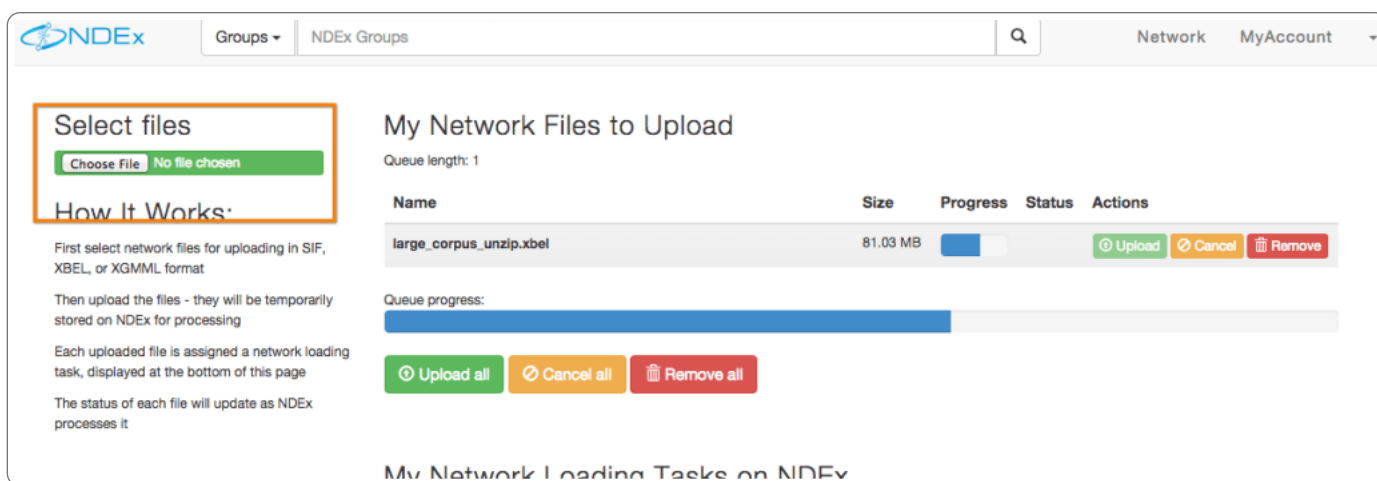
NDEx

Groups ▾ NDEx Groups

Network MyAccount

Select files

Choose File No file chosen

How It Works:

First select network files for uploading in SIF, XBEL, or XGMML format

Then upload the files - they will be temporarily stored on NDEx for processing

Each uploaded file is assigned a network loading task, displayed at the bottom of this page

The status of each file will update as NDEx processes it

My Network Files to Upload

Queue length: 1

| Name | Size | Progress | Status | Actions |
|---|---|---|---|---|
| large_corpus_unzip.xbel | 81.03 MB | | | Upload Cancel Remove |

Queue progress:

Upload all Cancel all Remove all

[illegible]